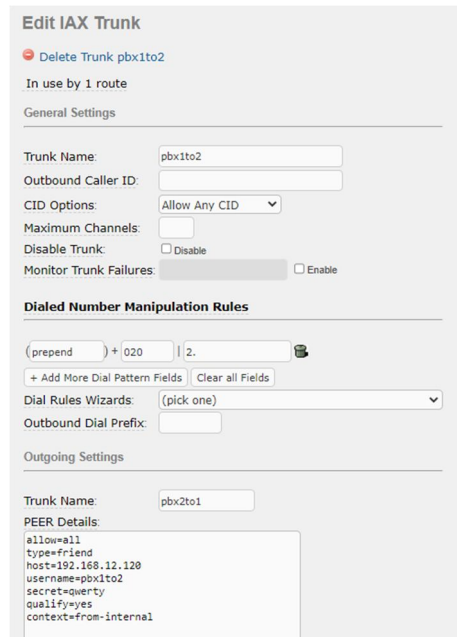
Edit IAX Trunk

Delete Trunk pbx1to2

In use by 1 route

General Settings

Trunk Name: pbx1to2
Outbound Caller ID:
CID Options: Allow Any CID
Maximum Channels:
Disable Trunk: Disable
Monitor Trunk Failures: Enable

Dialed Number Manipulation Rules

(prepend ) + 020 | 2.

+ Add More Dial Pattern Fields Clear all Fields
Dial Rules Wizards: (pick one)
Outbound Dial Prefix:

Outgoing Settings

Trunk Name: pbx2to1
PEER Details:
allow=all
type=friend
host=192.168.12.120
username=pbx1to2
secret=qwerty
qualify=yes
context=from-internal